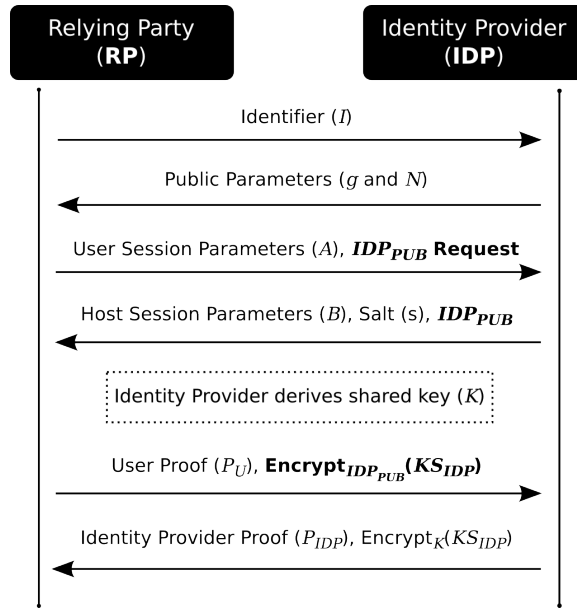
Relying Party (**RP**)

Identity Provider (**IDP**)

Identifier ($I$)

Public Parameters ($g$ and $N$)

User Session Parameters ($A$), $\boldsymbol{IDP_{PUB}}$ **Request**

Host Session Parameters ($B$), Salt (s), $\boldsymbol{IDP_{PUB}}$

Identity Provider derives shared key ($K$)

User Proof ($P_U$), $\textbf{Encrypt}_{\boldsymbol{IDP_{PUB}}}\boldsymbol{(KS_{IDP})}$

Identity Provider Proof ($P_{IDP}$), Encrypt$_K$($KS_{IDP}$)